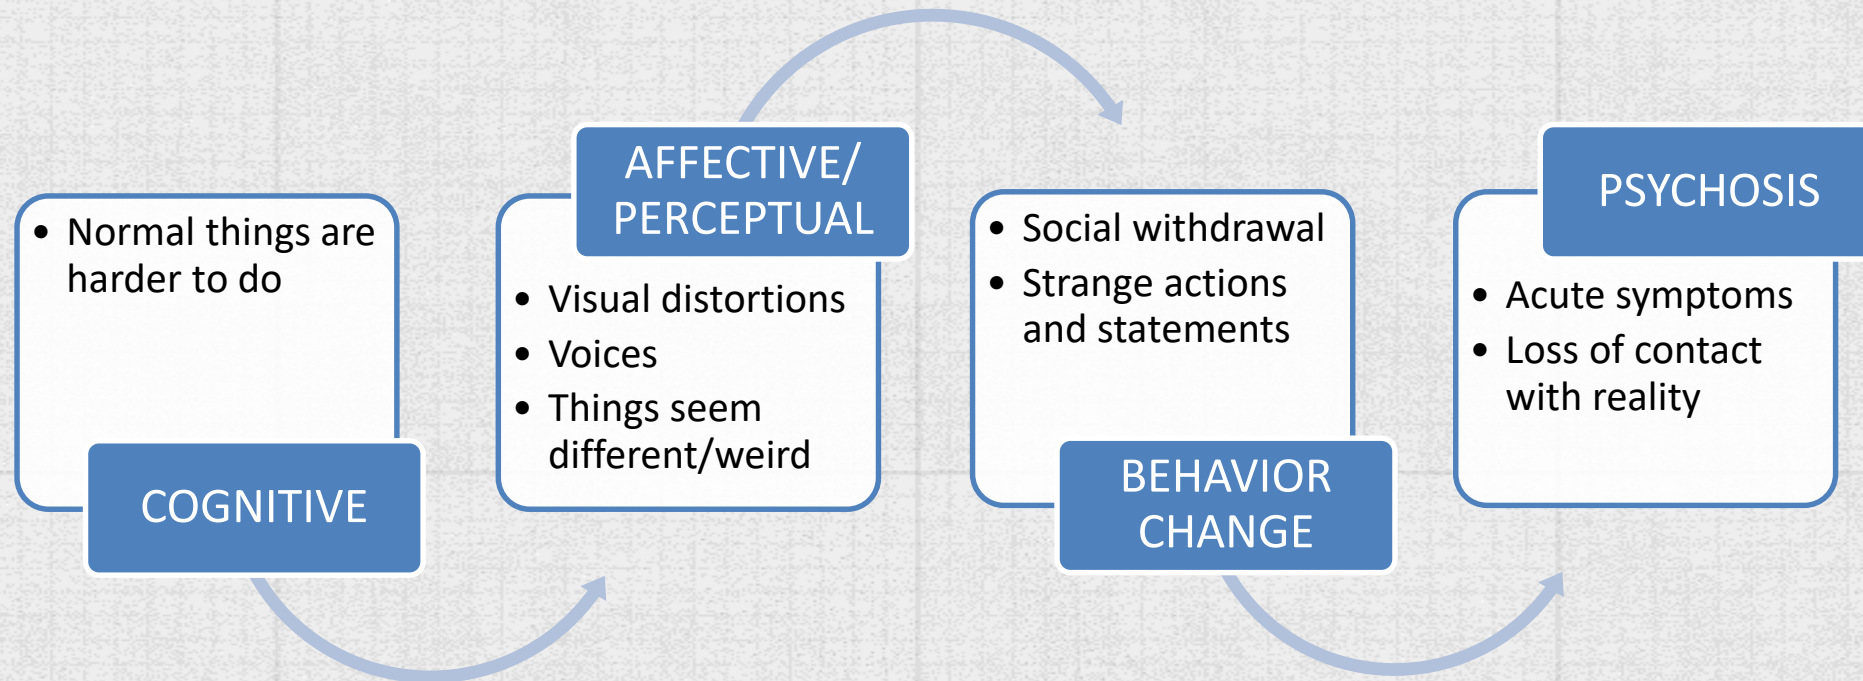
- Normal things are harder to do

COGNITIVE

AFFECTIVE/ PERCEPTUAL

- Visual distortions
- Voices
- Things seem different/weird

- Social withdrawal
- Strange actions and statements

BEHAVIOR CHANGE

PSYCHOSIS

- Acute symptoms
- Loss of contact with reality